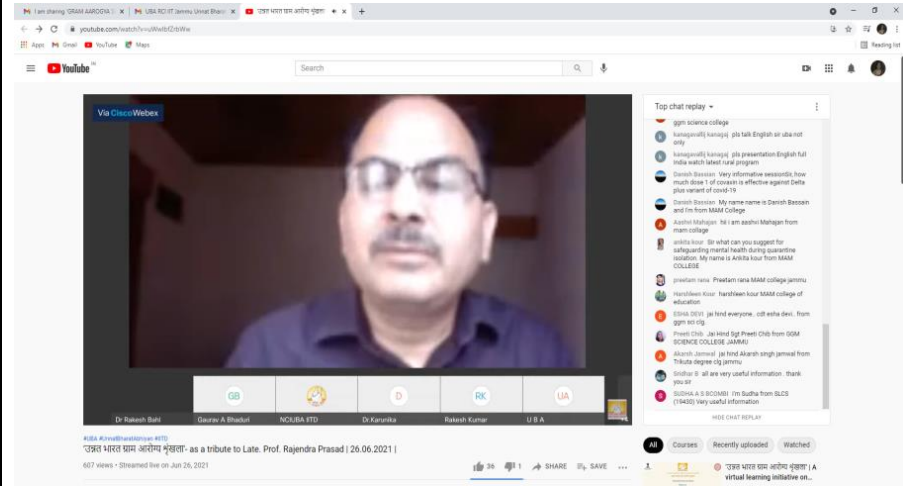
I am sharing 'GRAM AAROGYA | UBA RCI-IIT Jammu Unnat Bharat | 'उन्नत भारत ग्राम आरोग्य शृंखला'

youtube.com/watch?v=uWwlbf2rbWw

Apps Gmail YouTube Maps

Reading list

YouTube IN

Search

Via Cisco Webex

Dr Rakesh Bahl

GB
Gaurav A Bhaduri

NCIUBA IITD

D
Dr.Karunika

RK
Rakesh Kumar

UA
U B A

Top chat replay

ggm science college

kanaganallij kanagaj pls talk English sir uba not only

kanaganallij kanagaj pls presentation English full India watch latest rural program

Danish Bassian Very informative sessionSir, how much dose 1 of covaxin is effective against Delta plus variant of covid-19

Danish Bassian My name name is Danish Bassain and I'm from MAM College

Aashvi Mahajan hi i am aashvi Mahajan from mam collage

ankita kour Sir what can you suggest for safeguarding mental health during quarantine isolation. My name is Ankita kour from MAM COLLEGE

preetam rana Preetam rana MAM college jammu

Harshleen Kour harshleen kour MAM college of education

ESHA DEVI jai hind everyone.. cdt esha devi.. from ggm sci clg.

Preeti Chib Jai Hind Sgt Preeti Chib from GGM SCIENCE COLLEGE JAMMU

Akarsh Jamwal jai hind Akarsh singh jamwal from Trikuta degree clg jammu

Giridhar B all are very useful information . thank you sir

SUDHA A S SCOMBI I'm Sudha from SLCS (19430) Very useful information

HIDE CHAT REPLAY

#UBA #UnnatBharatAbhiyan #IITD

'उन्नत भारत ग्राम आरोग्य शृंखला'- as a tribute to Late. Prof. Rajendra Prasad | 26.06.2021 |

607 views • Streamed live on Jun 26, 2021

36 1 SHARE SAVE ...

All Courses Recently uploaded Watched

'उन्नत भारत ग्राम आरोग्य शृंखला' | A virtual learning initiative on...